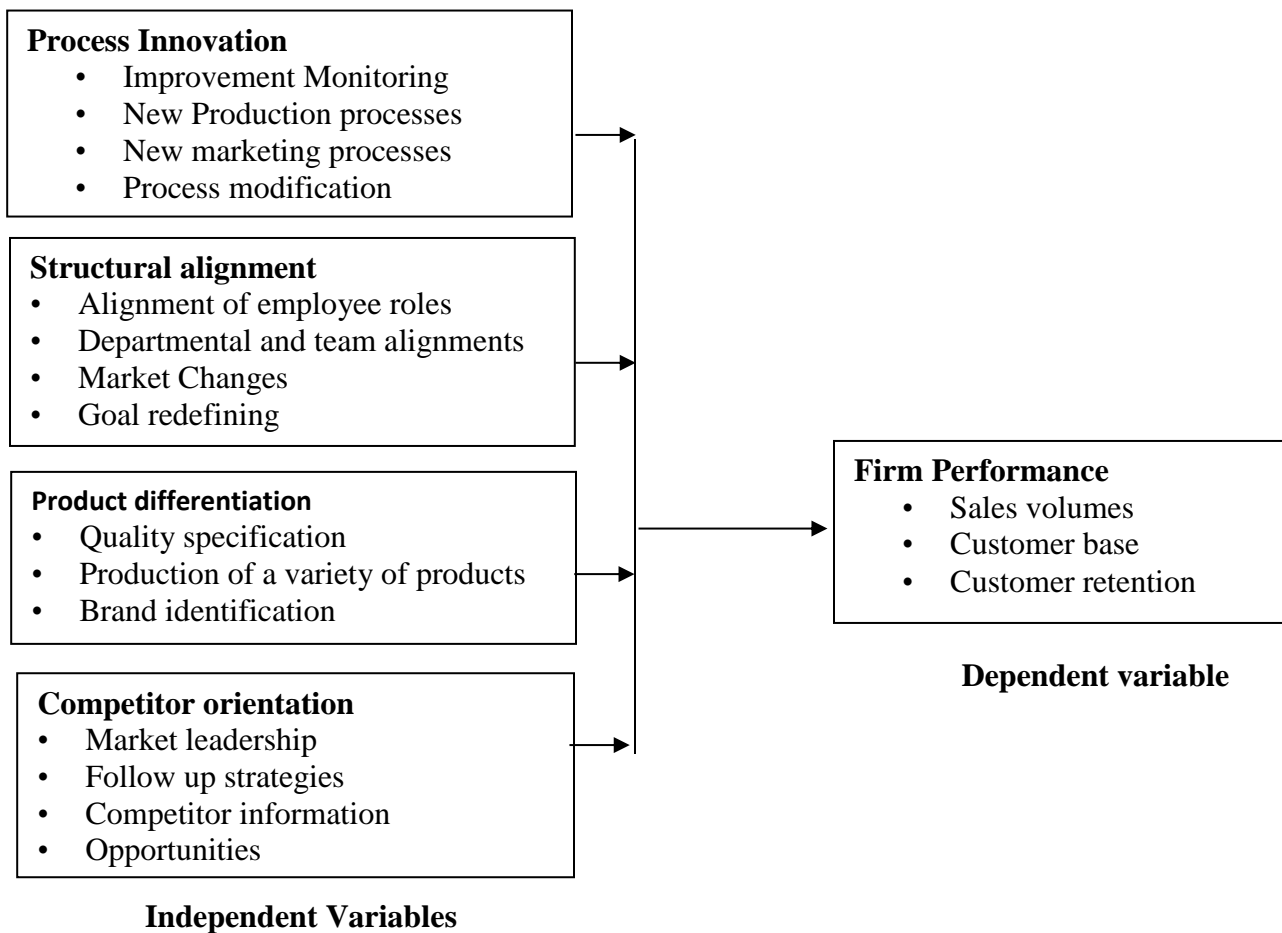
**Process Innovation**
- Improvement Monitoring
- New Production processes
- New marketing processes
- Process modification

**Structural alignment**
- Alignment of employee roles
- Departmental and team alignments
- Market Changes
- Goal redefining

**Product differentiation**
- Quality specification
- Production of a variety of products
- Brand identification

**Competitor orientation**
- Market leadership
- Follow up strategies
- Competitor information
- Opportunities

**Independent Variables**

**Firm Performance**
- Sales volumes
- Customer base
- Customer retention

**Dependent variable**